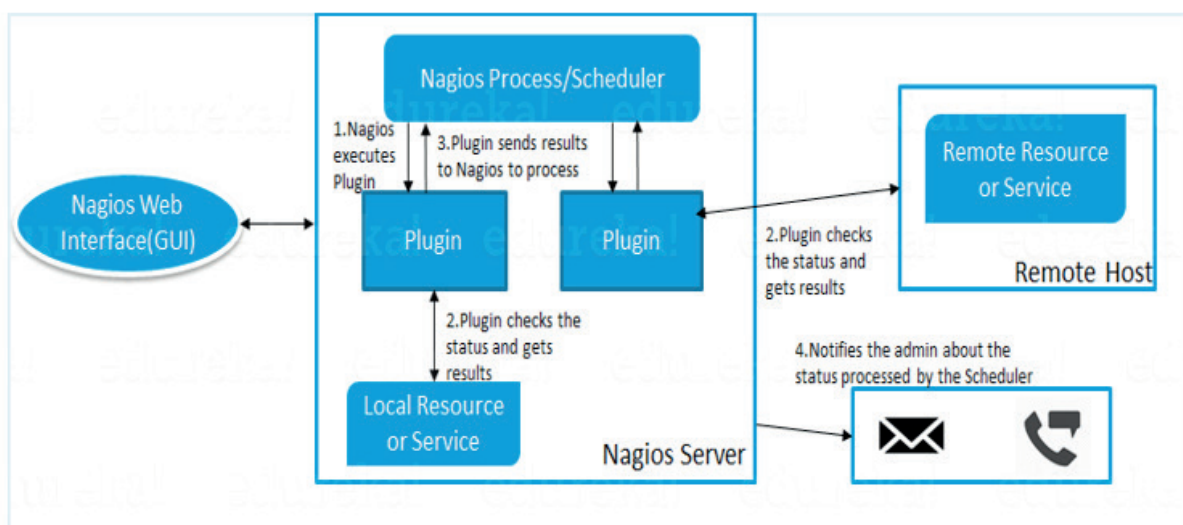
Nagios Process/Scheduler

1.Nagios executes Plugin

3.Plugin sends results to Nagios to process

Nagios Web Interface(GUI)

Plugin

Plugin

Remote Resource or Service

Remote Host

2.Plugin checks the status and gets results

2.Plugin checks the status and gets results

4.Notifies the admin about the status processed by the Scheduler

Local Resource or Service

Nagios Server

edureka!